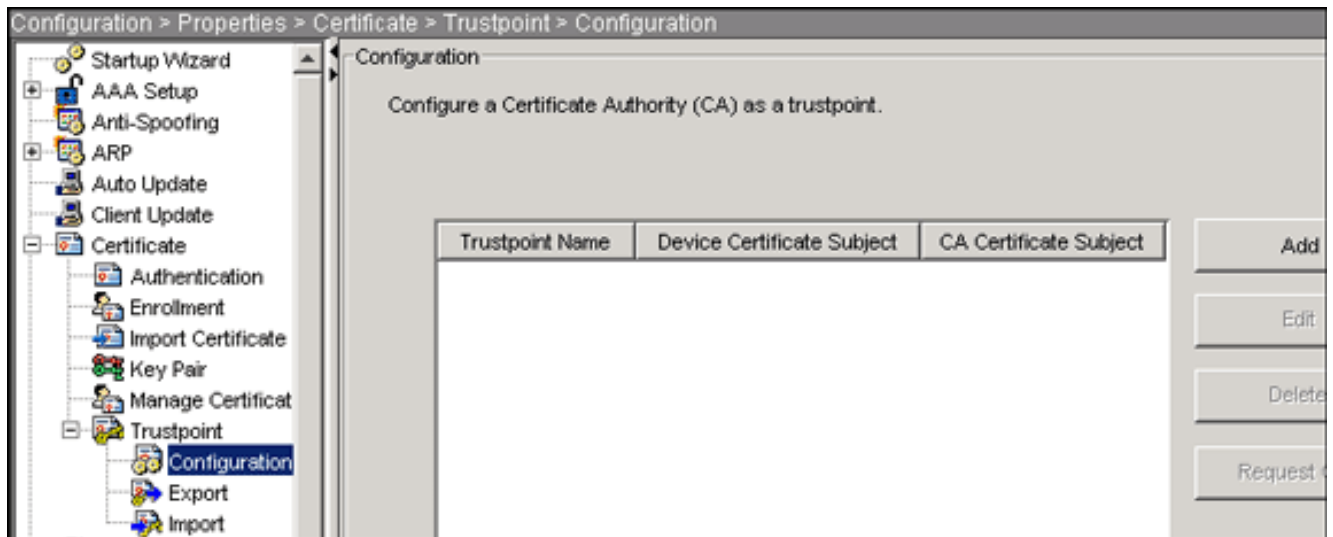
Configuration > Properties > Certificate > Trustpoint > Configuration

Startup Wizard
AAA Setup
Anti-Spoofing
ARP
Auto Update
Client Update
Certificate
Authentication
Enrollment
Import Certificate
Key Pair
Manage Certificat
Trustpoint
Configuration
Export
Import

Configuration

Configure a Certificate Authority (CA) as a trustpoint.

| Trustpoint Name | Device Certificate Subject | CA Certificate Subject |
|---|---|---|

Add
Edit
Delete
Request C